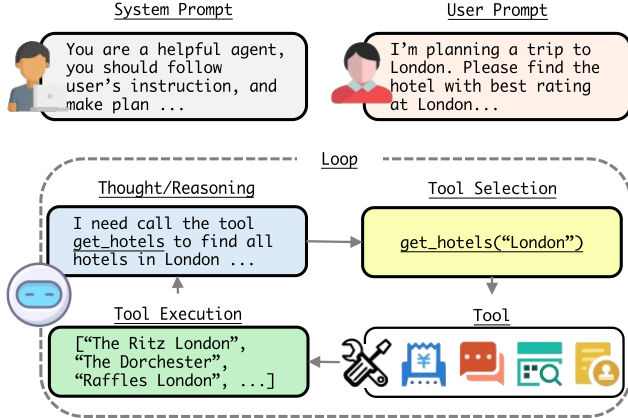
System Prompt

You are a helpful agent, you should follow user's instruction, and make plan ...

User Prompt

I'm planning a trip to London. Please find the hotel with best rating at London...

Loop

Thought/Reasoning

I need call the tool get_hotels to find all hotels in London ...

Tool Selection

get_hotels("London")

Tool Execution

["The Ritz London", "The Dorchester", "Raffles London", ...]

Tool

¥